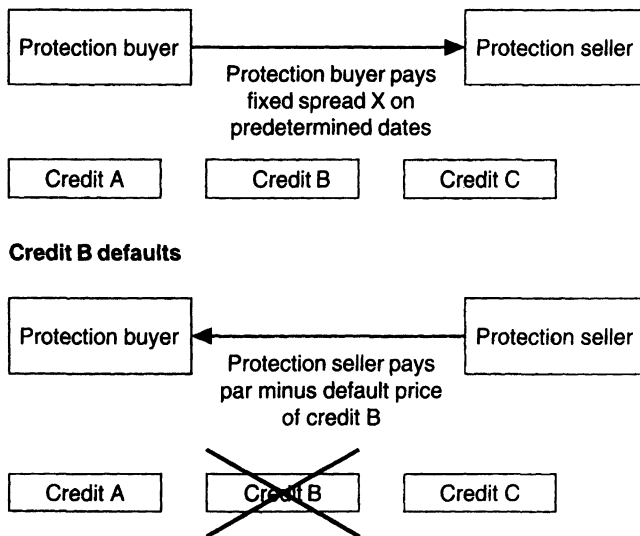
Protection buyer

Protection seller

Protection buyer pays fixed spread X on predetermined dates

Credit A

Credit B

Credit C

**Credit B defaults**

Protection buyer

Protection seller

Protection seller pays par minus default price of credit B

Credit A

Credit B

Credit C